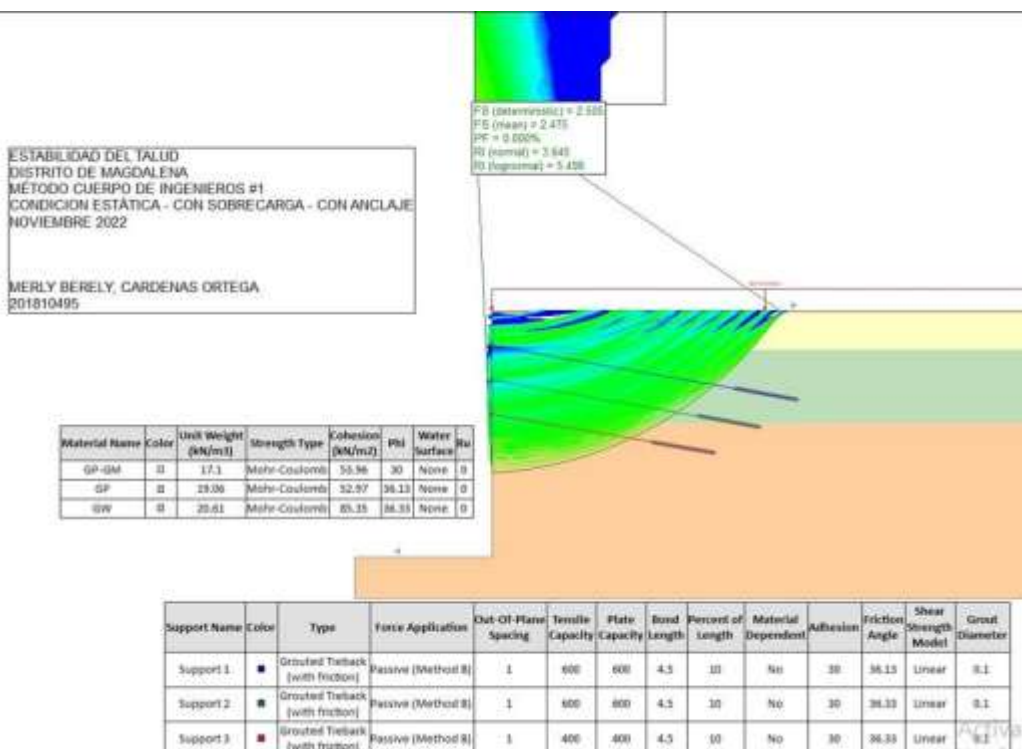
FS (deterministic) = 2.505
FS (mean) = 2.475
PF = 0.000%
RI (normal) = 3.640
RI (lognormal) = 5.458

ESTABILIDAD DEL TALUD
DISTRITO DE MAGDALENA
MÉTODO CUERPO DE INGENIEROS #1
CONDICION ESTÁTICA - CON SOBRECARGA - CON ANCLAJE
NOVIEMBRE 2022

MERLY BERELY, CARDENAS ORTEGA
201810495

| Material Name | Color | Unit Weight (kN/m3) | Strength Type | Cohesion (kN/m2) | Phi | Water Surface | Ru |
|---|---|---|---|---|---|---|---|
| GP-GM | ■ | 17.1 | Mohr-Coulomb | 55.96 | 30 | None | 0 |
| GP | ■ | 19.06 | Mohr-Coulomb | 52.97 | 36.13 | None | 0 |
| GW | ■ | 20.61 | Mohr-Coulomb | 85.35 | 36.33 | None | 0 |

| Support Name | Color | Type | Force Application | Out-Of-Plane Spacing | Tensile Capacity | Plate Capacity | Bond Length | Percent of Length | Material Dependent | Adhesion | Friction Angle | Shear Strength Model | Grout Diameter |
|---|---|---|---|---|---|---|---|---|---|---|---|---|---|
| Support 1 | ■ | Grouted Tieback (with friction) | Passive (Method B) | 1 | 600 | 600 | 4.5 | 10 | No | 30 | 36.13 | Linear | 0.1 |
| Support 2 | ■ | Grouted Tieback (with friction) | Passive (Method B) | 1 | 600 | 600 | 4.5 | 10 | No | 30 | 36.33 | Linear | 0.1 |
| Support 3 | ■ | Grouted Tieback (with friction) | Passive (Method B) | 1 | 400 | 400 | 4.5 | 10 | No | 30 | 36.33 | Linear | 0.1 |

Activa